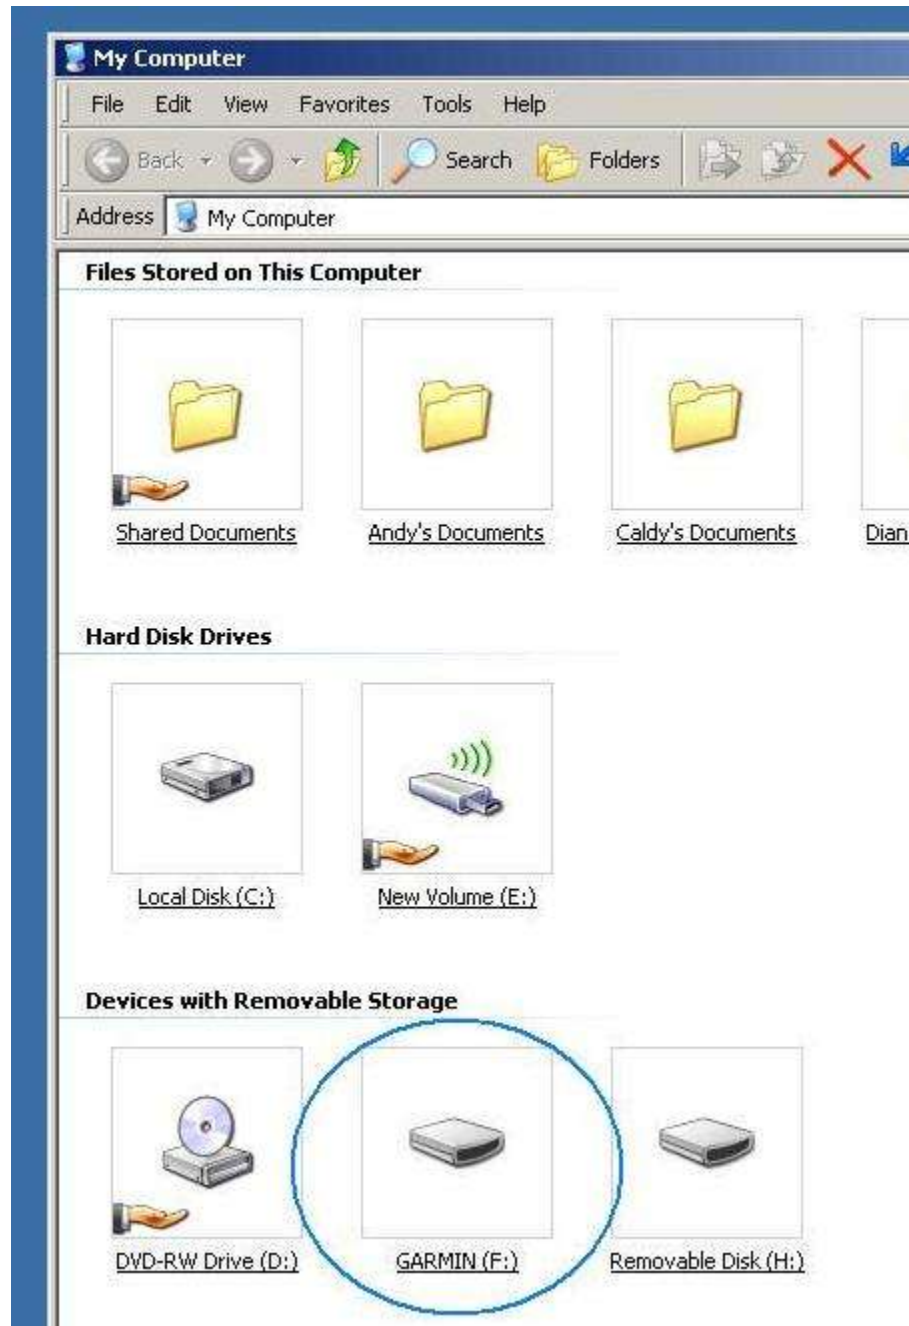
My Computer

File Edit View Favorites Tools Help

Back Search Folders

Address My Computer

Files Stored on This Computer

Shared Documents

Andy's Documents

Caldy's Documents

Dian

Hard Disk Drives

Local Disk (C:)

New Volume (E:)

Devices with Removable Storage

DVD-RW Drive (D:)

GARMIN (F:)

Removable Disk (H:)